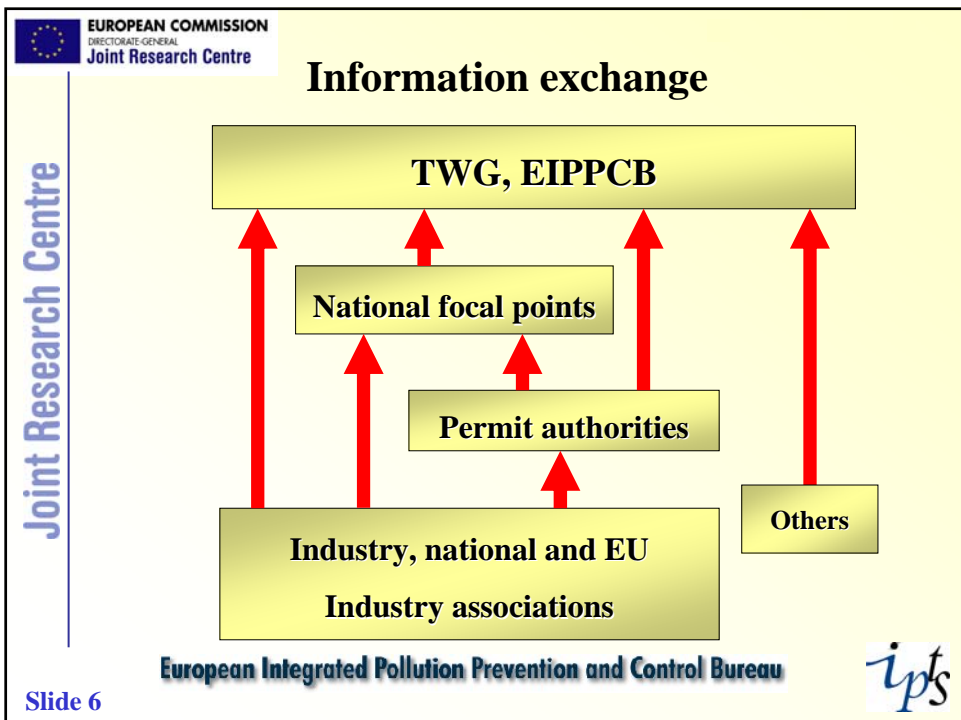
EUROPEAN COMMISSION
DIRECTORATE-GENERAL
Joint Research Centre

Joint Research Centre

Information exchange

TWG, EIPPCB

National focal points

Permit authorities

Industry, national and EU
Industry associations

Others

European Integrated Pollution Prevention and Control Bureau

ipts

Slide 6